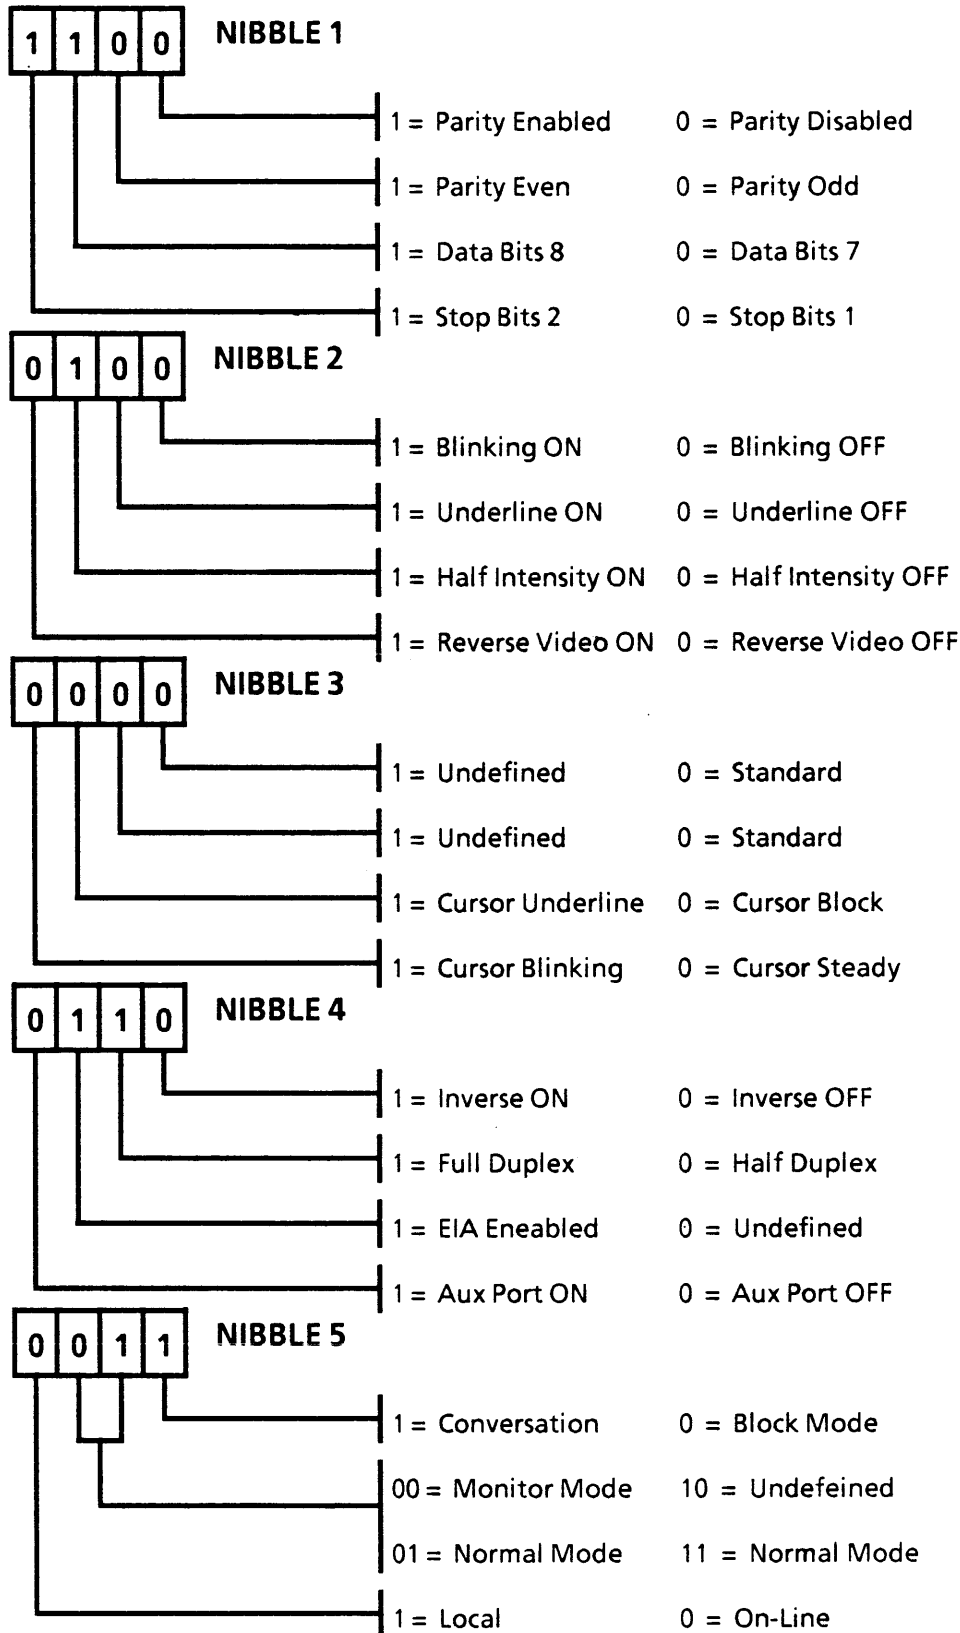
1 1 0 0 NIBBLE 1

1 = Parity Enabled 0 = Parity Disabled

1 = Parity Even 0 = Parity Odd

1 = Data Bits 8 0 = Data Bits 7

1 = Stop Bits 2 0 = Stop Bits 1

0 1 0 0 NIBBLE 2

1 = Blinking ON 0 = Blinking OFF

1 = Underline ON 0 = Underline OFF

1 = Half Intensity ON 0 = Half Intensity OFF

1 = Reverse Video ON 0 = Reverse Video OFF

0 0 0 0 NIBBLE 3

1 = Undefined 0 = Standard

1 = Undefined 0 = Standard

1 = Cursor Underline 0 = Cursor Block

1 = Cursor Blinking 0 = Cursor Steady

0 1 1 0 NIBBLE 4

1 = Inverse ON 0 = Inverse OFF

1 = Full Duplex 0 = Half Duplex

1 = EIA Eneabled 0 = Undefined

1 = Aux Port ON 0 = Aux Port OFF

0 0 1 1 NIBBLE 5

1 = Conversation 0 = Block Mode

00 = Monitor Mode 10 = Undefeined

01 = Normal Mode 11 = Normal Mode

1 = Local 0 = On-Line